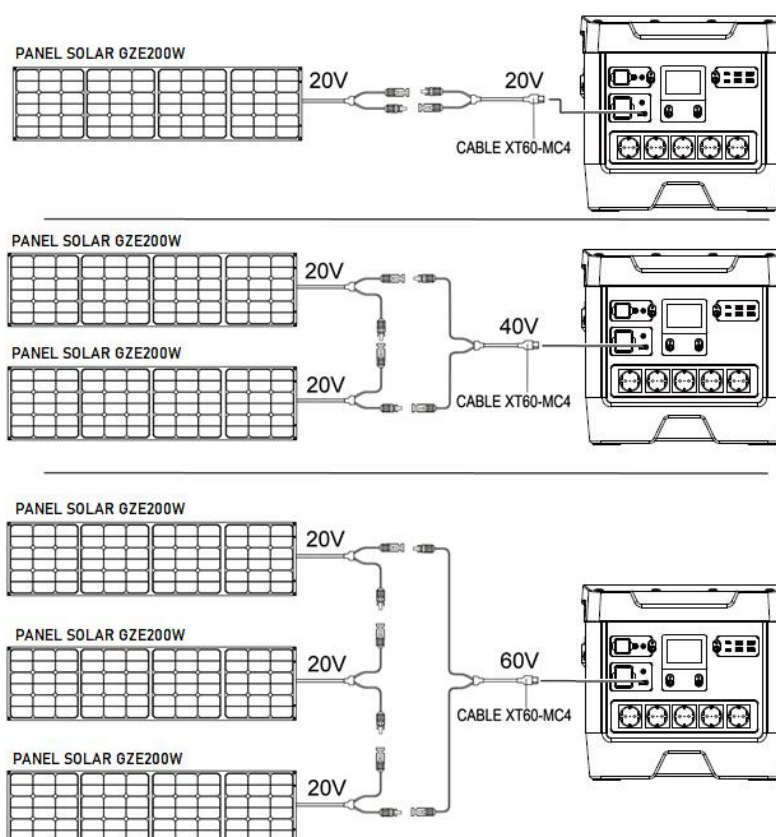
PANEL SOLAR GZE200W
20V
20V
CABLE XT60-MC4

PANEL SOLAR GZE200W
20V
40V
PANEL SOLAR GZE200W
20V
CABLE XT60-MC4

PANEL SOLAR GZE200W
20V
PANEL SOLAR GZE200W
20V
60V
CABLE XT60-MC4
PANEL SOLAR GZE200W
20V